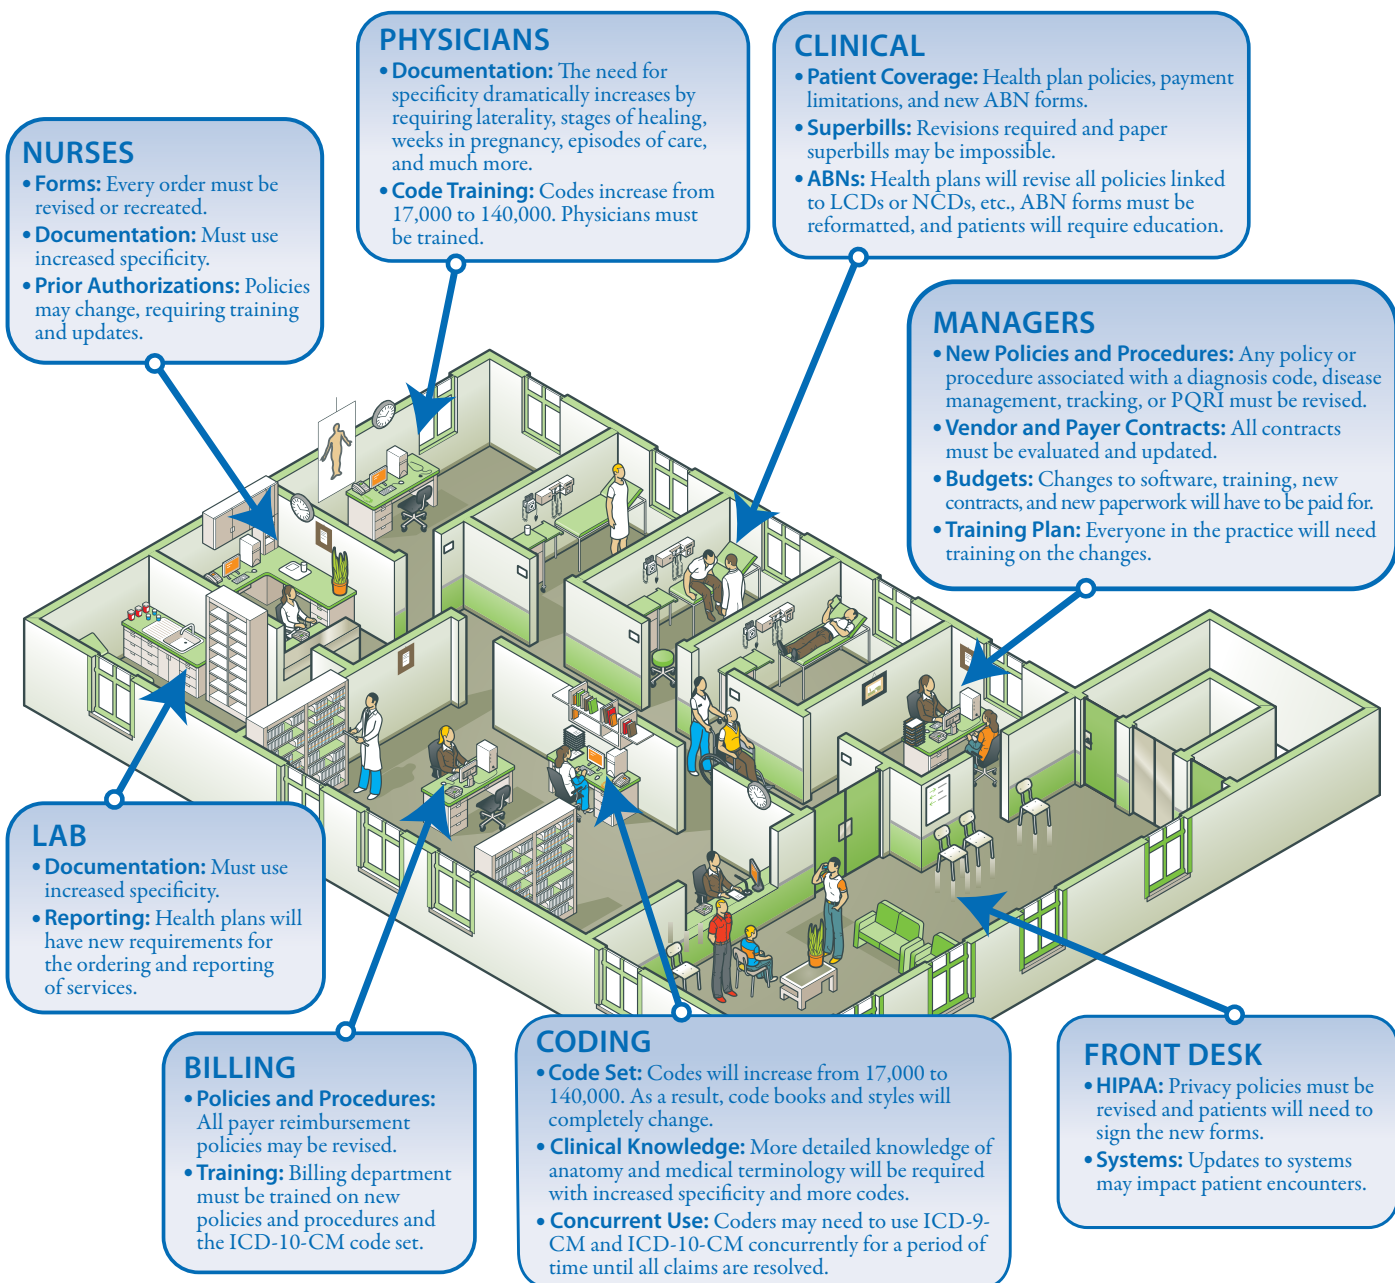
NURSES
• Forms: Every order must be revised or recreated.
• Documentation: Must use increased specificity.
• Prior Authorizations: Policies may change, requiring training and updates.

PHYSICIANS
• Documentation: The need for specificity dramatically increases by requiring laterality, stages of healing, weeks in pregnancy, episodes of care, and much more.
• Code Training: Codes increase from 17,000 to 140,000. Physicians must be trained.

CLINICAL
• Patient Coverage: Health plan policies, payment limitations, and new ABN forms.
• Superbills: Revisions required and paper superbills may be impossible.
• ABNs: Health plans will revise all policies linked to LCDs or NCDs, etc., ABN forms must be reformatted, and patients will require education.

MANAGERS
• New Policies and Procedures: Any policy or procedure associated with a diagnosis code, disease management, tracking, or PQRI must be revised.
• Vendor and Payer Contracts: All contracts must be evaluated and updated.
• Budgets: Changes to software, training, new contracts, and new paperwork will have to be paid for.
• Training Plan: Everyone in the practice will need training on the changes.

LAB
• Documentation: Must use increased specificity.
• Reporting: Health plans will have new requirements for the ordering and reporting of services.

BILLING
• Policies and Procedures: All payer reimbursement policies may be revised.
• Training: Billing department must be trained on new policies and procedures and the ICD-10-CM code set.

CODING
• Code Set: Codes will increase from 17,000 to 140,000. As a result, code books and styles will completely change.
• Clinical Knowledge: More detailed knowledge of anatomy and medical terminology will be required with increased specificity and more codes.
• Concurrent Use: Coders may need to use ICD-9-CM and ICD-10-CM concurrently for a period of time until all claims are resolved.

FRONT DESK
• HIPAA: Privacy policies must be revised and patients will need to sign the new forms.
• Systems: Updates to systems may impact patient encounters.